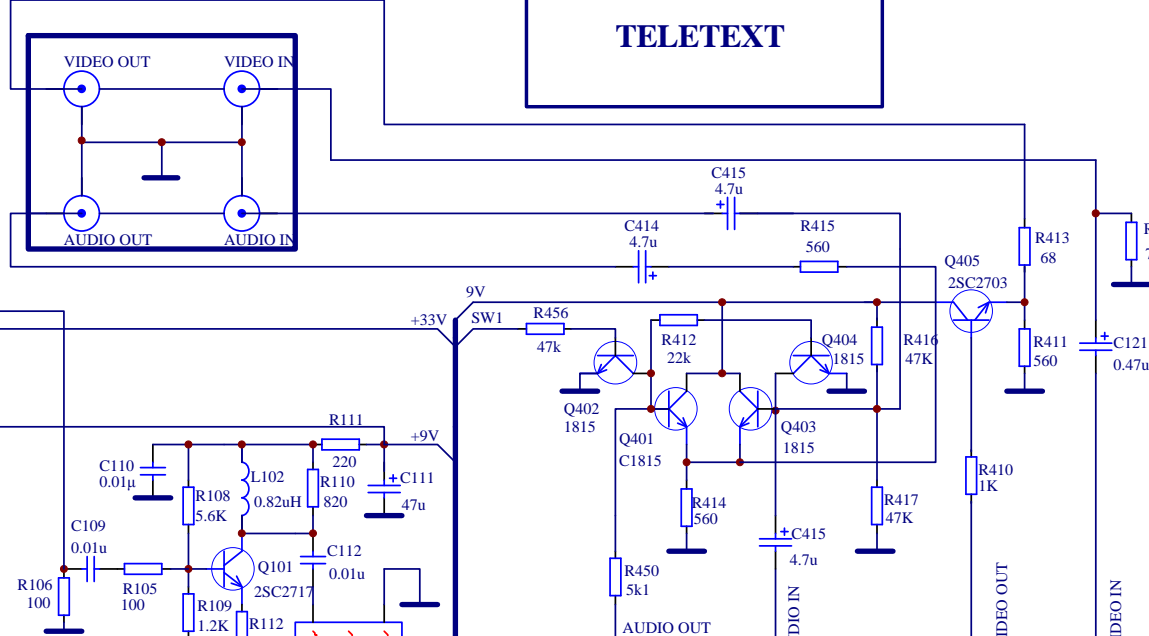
TELETEXT

VIDEO OUT
VIDEO IN
AUDIO OUT
AUDIO IN

C415
4.7u
C414
4.7u
R415
560
R413
68
Q405
2SC2703
9V
+33V
SW1
R456
47k
R412
22k
Q404
1815
R416
47K
R411
560
C121
0.47u
Q402
1815
Q401
C1815
Q403
1815
R111
220
+9V
C110
0.01µ
R108
5.6K
L102
0.82uH
R110
820
C111
47u
R414
560
C415
4.7u
R417
47K
R410
1K
C109
0.01u
R106
100
R105
100
Q101
2SC2717
C112
0.01u
R109
1.2K
R112
R450
5k1
AUDIO OUT
DIO IN
IDEO OUT
IDEO IN